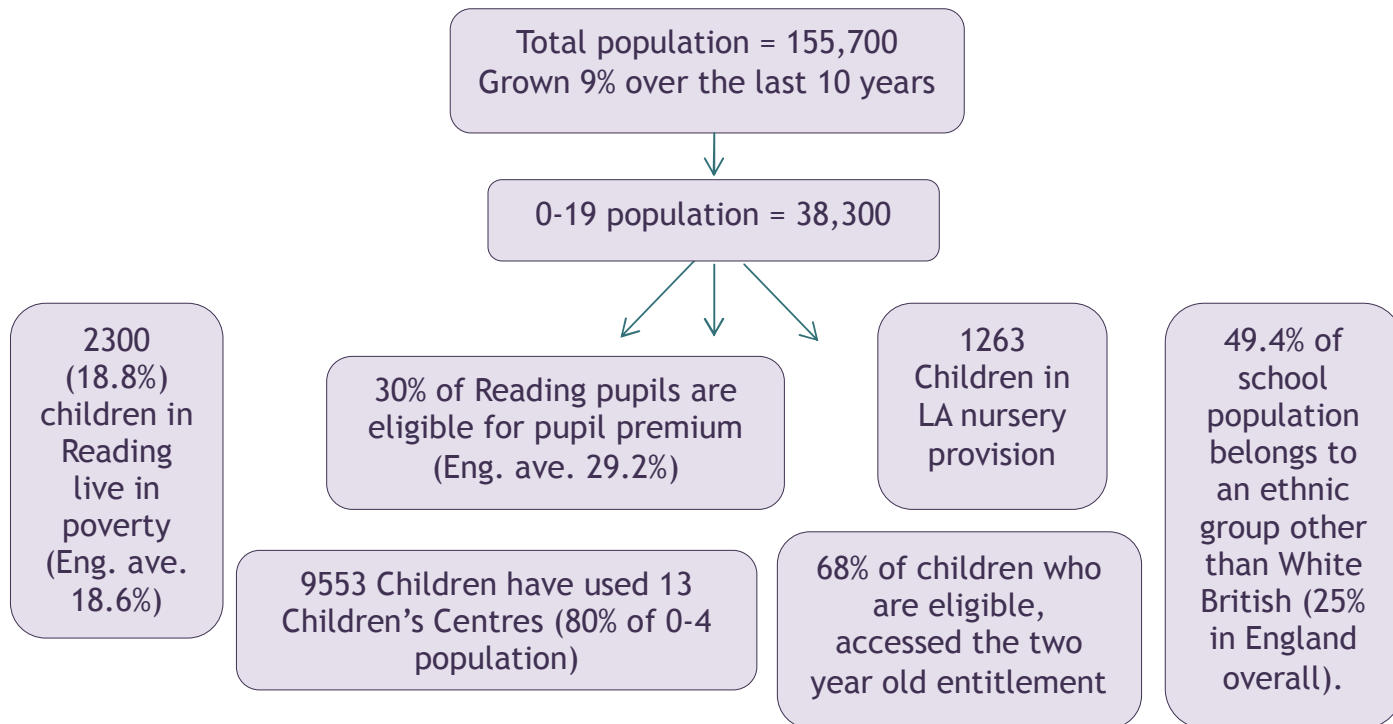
Total population = 155,700
Grown 9% over the last 10 years

0-19 population = 38,300

2300 (18.8%) children in Reading live in poverty (Eng. ave. 18.6%)

30% of Reading pupils are eligible for pupil premium (Eng. ave. 29.2%)

1263 Children in LA nursery provision

49.4% of school population belongs to an ethnic group other than White British (25% in England overall).

9553 Children have used 13 Children's Centres (80% of 0-4 population)

68% of children who are eligible, accessed the two year old entitlement